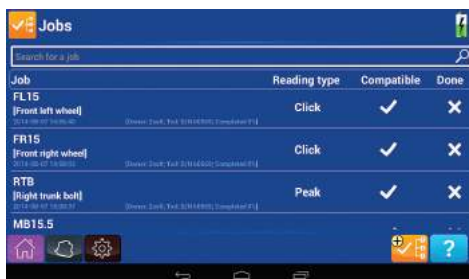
Jobs

Search for a job

| Job | Reading type | Compatible | Done |
|---|---|---|---|
| FL15 [Front left wheel] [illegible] | Click | ✓ | ✕ |
| FR15 [Front right wheel] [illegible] | Click | ✓ | ✕ |
| RTB [Right trunk bolt] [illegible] | Peak | ✓ | ✕ |
| MB15.5 | | | |

?